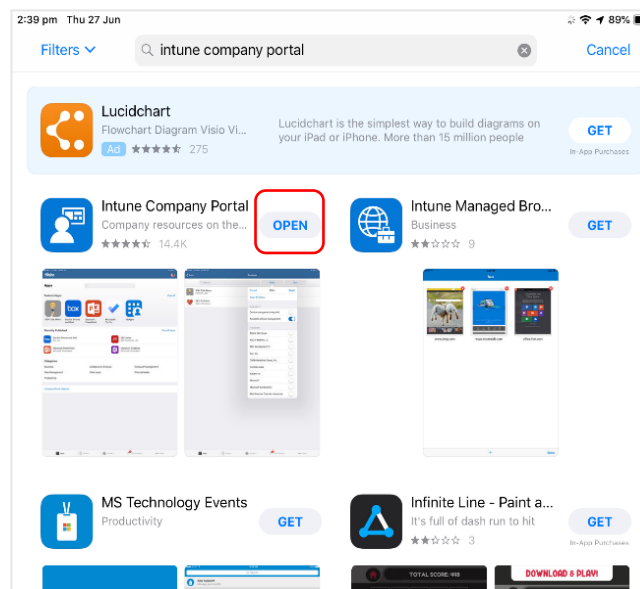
2:39 pm Thu 27 Jun

89%

Filters

intune company portal

Cancel

Lucidchart

Flowchart Diagram Visio Vi...

Ad 275

Lucidchart is the simplest way to build diagrams on your iPad or iPhone. More than 15 million people

GET

In-App Purchases

Intune Company Portal

Company resources on the...

14.4K

OPEN

Intune Managed Bro...

Business

9

GET

box

MS Technology Events

Productivity

GET

Infinite Line - Paint a...

It's full of dash run to hit

3

GET

In-App Purchases

TOTAL SCORE: 448

DOWNLOAD & PLAY!